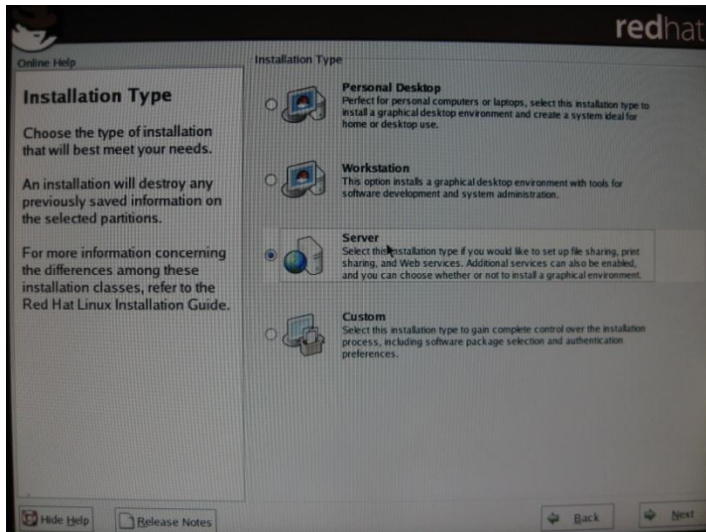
redhat

Online Help

Installation Type

Choose the type of installation that will best meet your needs.

An installation will destroy any previously saved information on the selected partitions.

For more information concerning the differences among these installation classes, refer to the Red Hat Linux Installation Guide.

Installation Type

Personal Desktop
Perfect for personal computers or laptops, select this installation type to install a graphical desktop environment and create a system ideal for home or desktop use.

Workstation
This option installs a graphical desktop environment with tools for software development and system administration.

Server
Select this installation type if you would like to set up file sharing, print sharing, and Web services. Additional services can also be enabled, and you can choose whether or not to install a graphical environment.

Custom
Select this installation type to gain complete control over the installation process, including software package selection and authentication preferences.

Hide Help

Release Notes

Back

Next